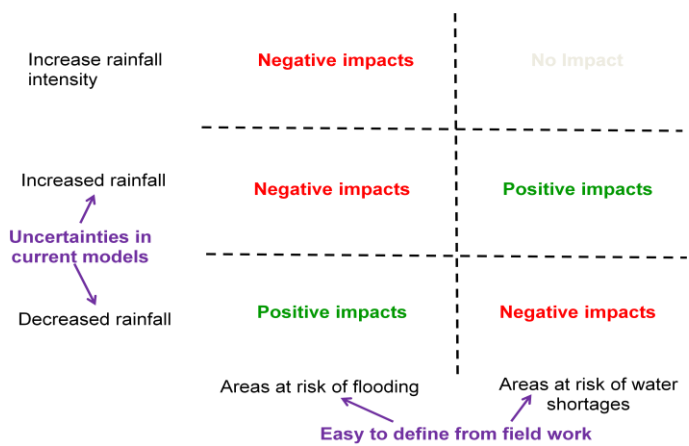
| | | |
|---|---|---|
| Increase rainfall intensity | Negative impacts | No Impact |
| Increased rainfall | Negative impacts | Positive impacts |
| Decreased rainfall | Positive impacts | Negative impacts |
| | Areas at risk of flooding | Areas at risk of water shortages |

Uncertainties in current models

Easy to define from field work